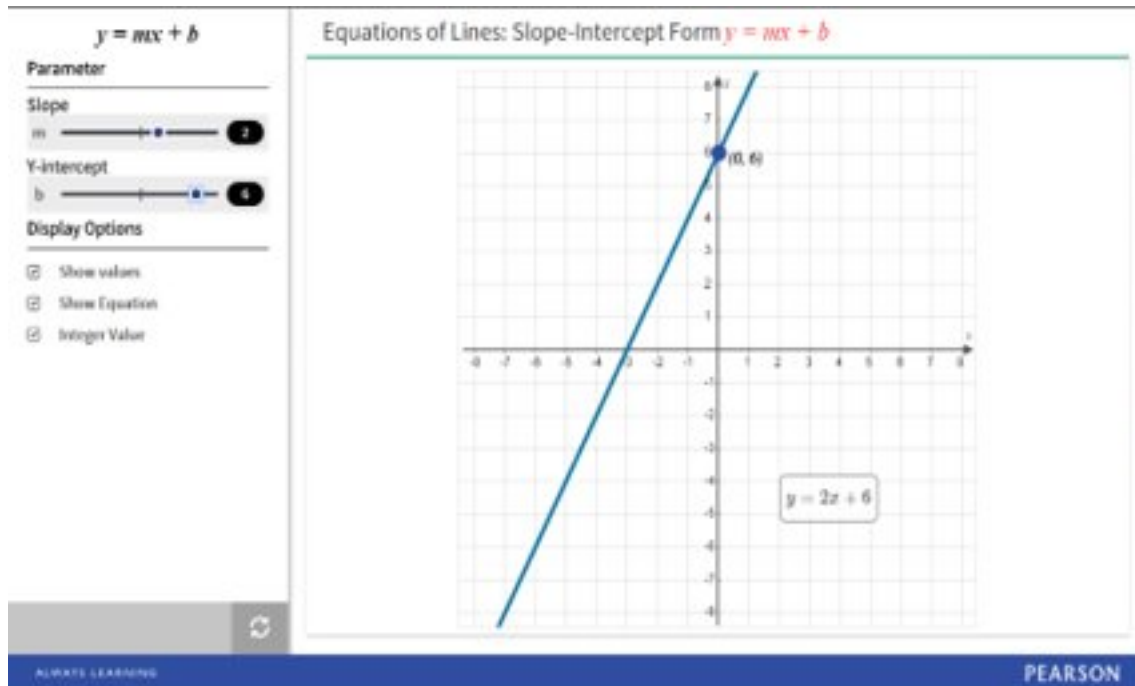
$y = mx + b$
Parameter
Slope
m 2
Y-intercept
b 6
Display Options
Show values
Show Equation
Integer Value

Equations of Lines: Slope-Intercept Form $y = mx + b$

y
8
7
6
5
4
3
2
1
-1
-2
-3
-4
-5
-6
-7
-8
x
-8 -7 -6 -5 -4 -3 -2 -1 1 2 3 4 5 6 7 8
(0, 6)
$y = 2x + 6$

ALWAYS LEARNING
PEARSON